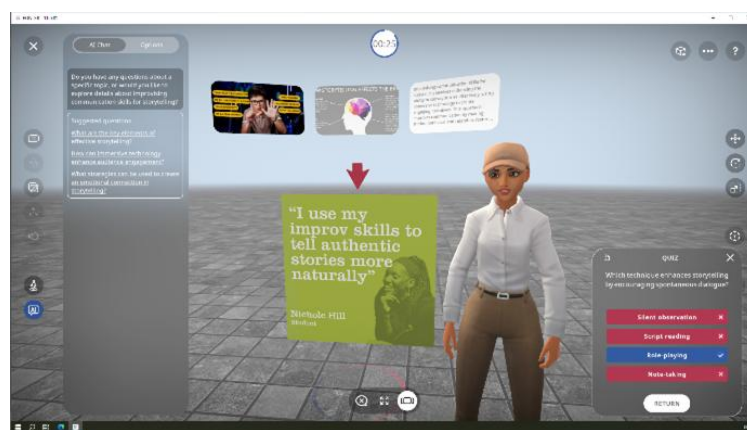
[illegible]

AI Chat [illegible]

00:23

Do you have any questions about a specific topic, or would you like to explore details about improvising communication skills for storytelling?

Suggested questions

What are the key elements of effective storytelling?

How can immersive technology enhance audience engagement?

What strategies can be used to create an emotional connection in storytelling?

"I use my improv skills to tell authentic stories more naturally"

Nichole Hill
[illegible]

QUIZ

Which technique enhances storytelling by encouraging spontaneous dialogue?

Silent observation

Script reading

Role-playing

Note-taking

RETURN